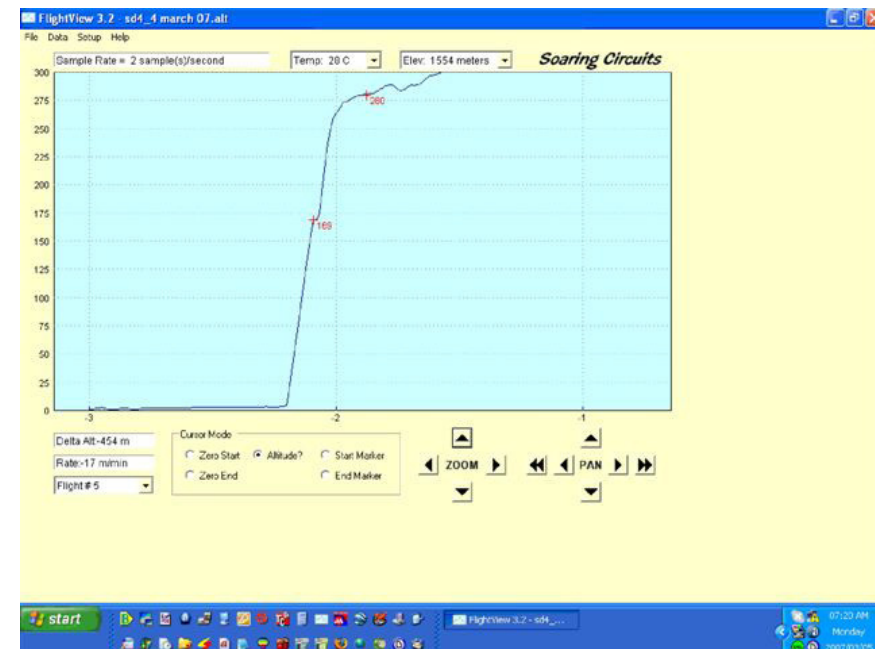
FlightView 3.2 - sd4_4 march 07.alt

File Data Setup Help

Sample Rate = 2 sample(s)/second

Temp: 20 C

Elev: 1554 meters

Soaring Circuits

300
275
250
225
200
175
150
125
100
75
50
25
0

169

280

-3
-2
-1

Delta Alt-454 m

Rate:-17 m/min

Flight # 5

Cursor Mode

Zero Start

Altitude?

Start Marker

Zero End

End Marker

ZOOM

PAN

start

FlightView 3.2 - sd4_...

07:20 AM
Monday
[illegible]